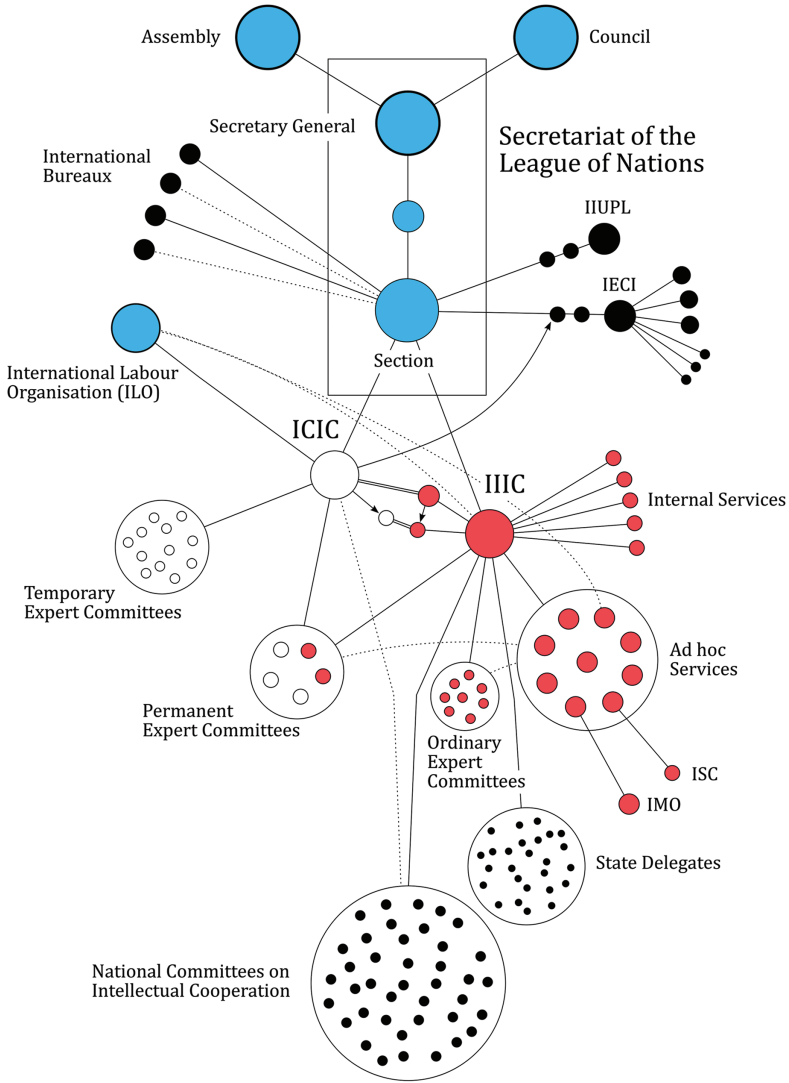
Assembly

Council

Secretary General

Secretariat of the League of Nations

International Bureaux

IIUPL

IECI

International Labour Organisation (ILO)

Section

ICIC

IIIC

Internal Services

Temporary Expert Committees

Ad hoc Services

Permanent Expert Committees

Ordinary Expert Committees

ISC

IMO

State Delegates

National Committees on Intellectual Cooperation